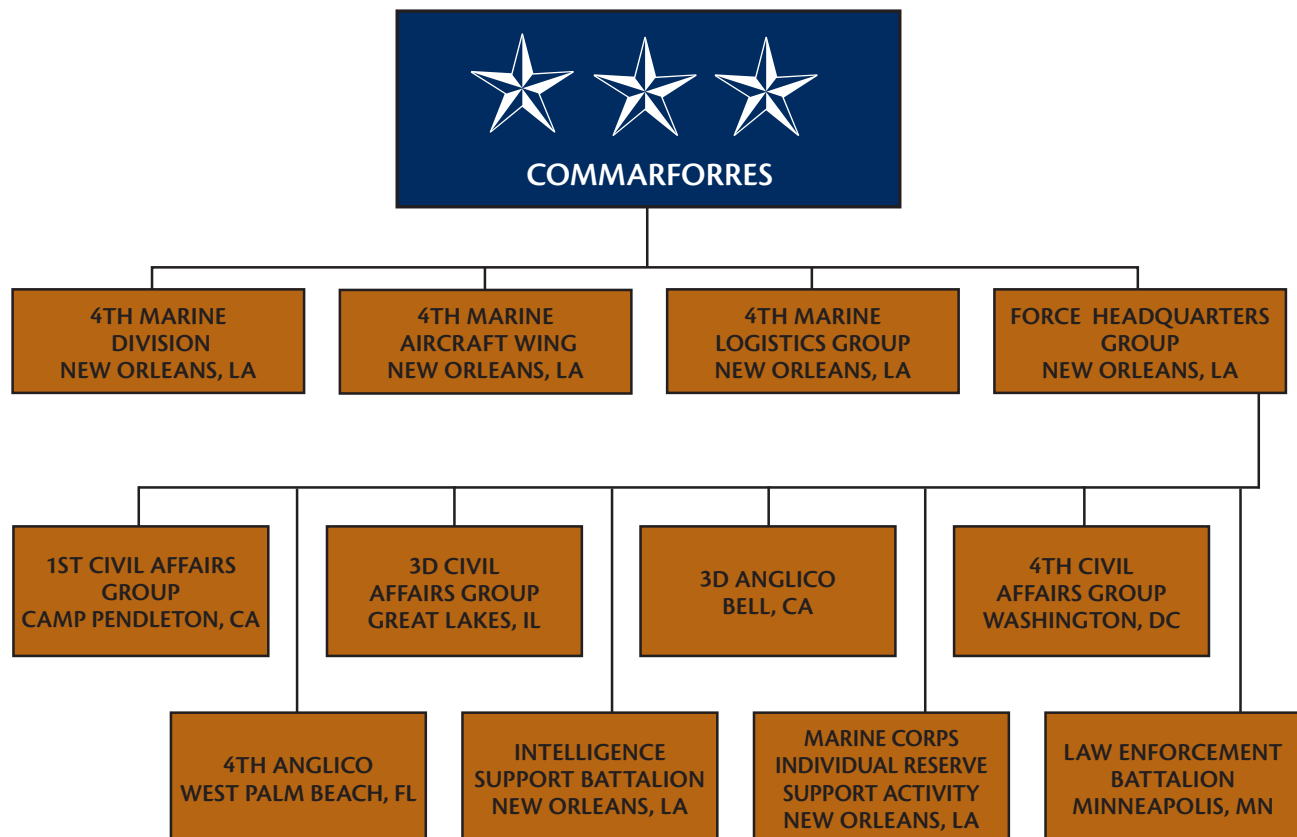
COMMARFORRES

4TH MARINE DIVISION NEW ORLEANS, LA

4TH MARINE AIRCRAFT WING NEW ORLEANS, LA

4TH MARINE LOGISTICS GROUP NEW ORLEANS, LA

FORCE HEADQUARTERS GROUP NEW ORLEANS, LA

1ST CIVIL AFFAIRS GROUP CAMP PENDLETON, CA

3D CIVIL AFFAIRS GROUP GREAT LAKES, IL

3D ANGLICO BELL, CA

4TH CIVIL AFFAIRS GROUP WASHINGTON, DC

4TH ANGLICO WEST PALM BEACH, FL

INTELLIGENCE SUPPORT BATTALION NEW ORLEANS, LA

MARINE CORPS INDIVIDUAL RESERVE SUPPORT ACTIVITY NEW ORLEANS, LA

LAW ENFORCEMENT BATTALION MINNEAPOLIS, MN